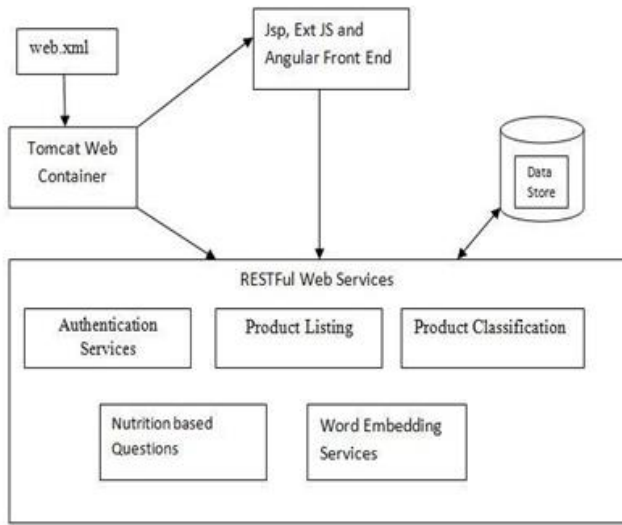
web.xml

Jsp, Ext JS and Angular Front End

Tomcat Web Container

Data Store

RESTFul Web Services

Authentication Services

Product Listing

Product Classification

Nutrition based Questions

Word Embedding Services